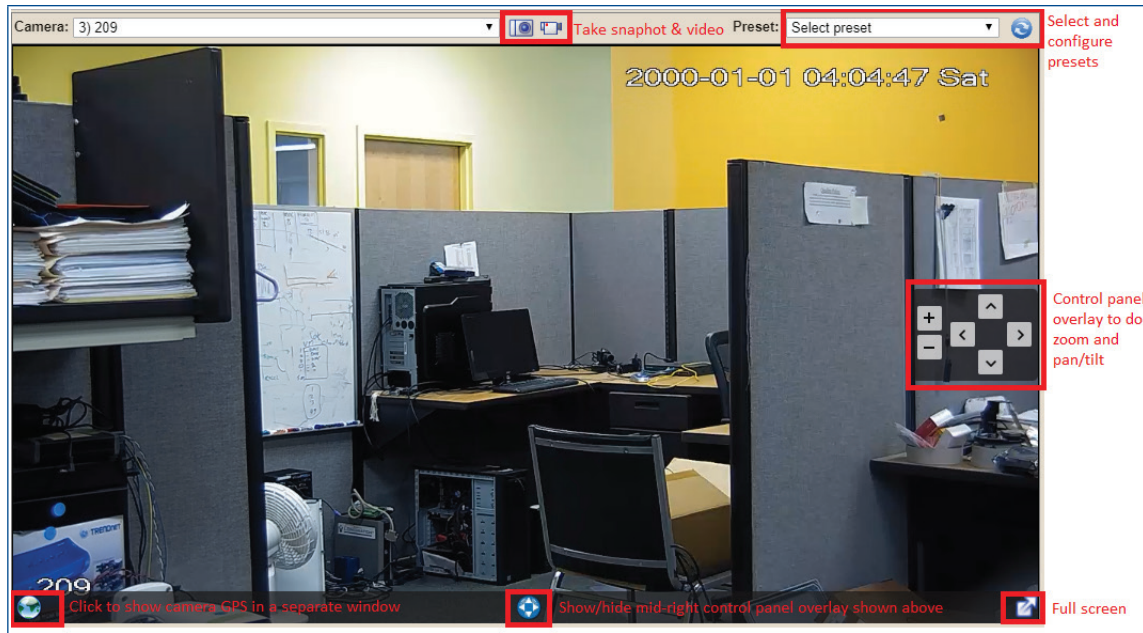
Camera: 3) 209

Take snaphot & video

Preset: Select preset

Select and configure presets

2000-01-01 04:04:47 Sat

Control panel overlay to do zoom and pan/tilt

+
−

TRENDNET

209

Click to show camera GPS in a separate window

Show/hide mid-right control panel overlay shown above

Full screen